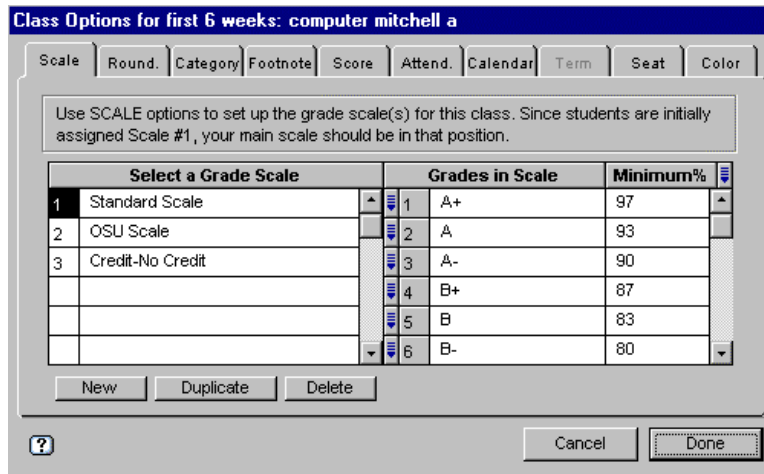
Class Options for first 6 weeks: computer mitchell a

Scale | Round. | Category | Footnote | Score | Attend. | Calendar | Term | Seat | Color

Use SCALE options to set up the grade scale(s) for this class. Since students are initially assigned Scale #1, your main scale should be in that position.

| | Select a Grade Scale |
|---|---|
| 1 | Standard Scale |
| 2 | OSU Scale |
| 3 | Credit-No Credit |
| | |
| | |
| | |

| | Grades in Scale | Minimum% |
|---|---|---|
| 1 | A+ | 97 |
| 2 | A | 93 |
| 3 | A- | 90 |
| 4 | B+ | 87 |
| 5 | B | 83 |
| 6 | B- | 80 |

New | Duplicate | Delete

?

Cancel | Done